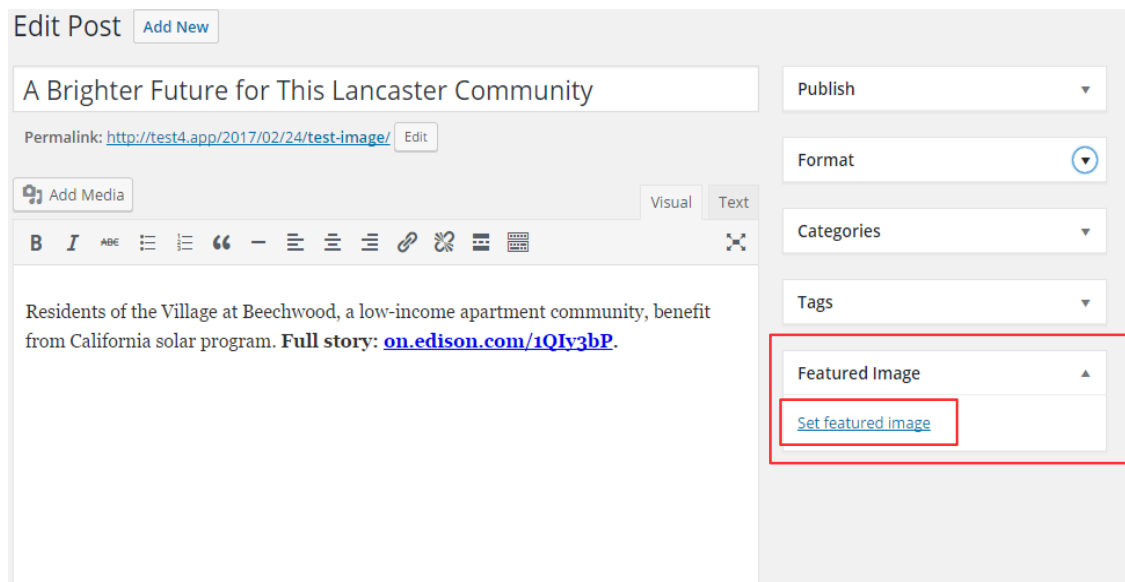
Edit Post Add New

A Brighter Future for This Lancaster Community

Permalink: http://test4.app/2017/02/24/test-image/ Edit

Add Media

Visual Text

Residents of the Village at Beechwood, a low-income apartment community, benefit from California solar program. **Full story: on.edison.com/1QIy3bP**.

Publish

Format

Categories

Tags

Featured Image

Set featured image